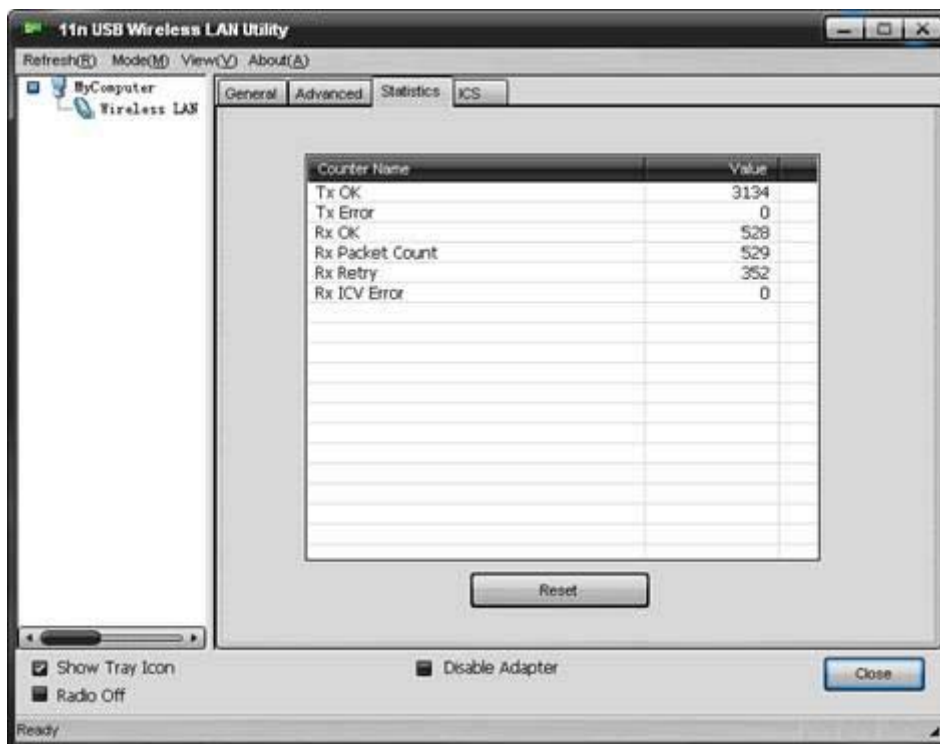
11n USB Wireless LAN Utility

Refresh(R) Mode(M) View(V) About(A)

MyComputer
Wireless LAN

General Advanced Statistics ICS

| Counter Name | Value |
|---|---|
| Tx OK | 3134 |
| Tx Error | 0 |
| Rx OK | 528 |
| Rx Packet Count | 529 |
| Rx Retry | 352 |
| Rx ICV Error | 0 |

Reset

Show Tray Icon
Radio Off
Disable Adapter
Close

Ready